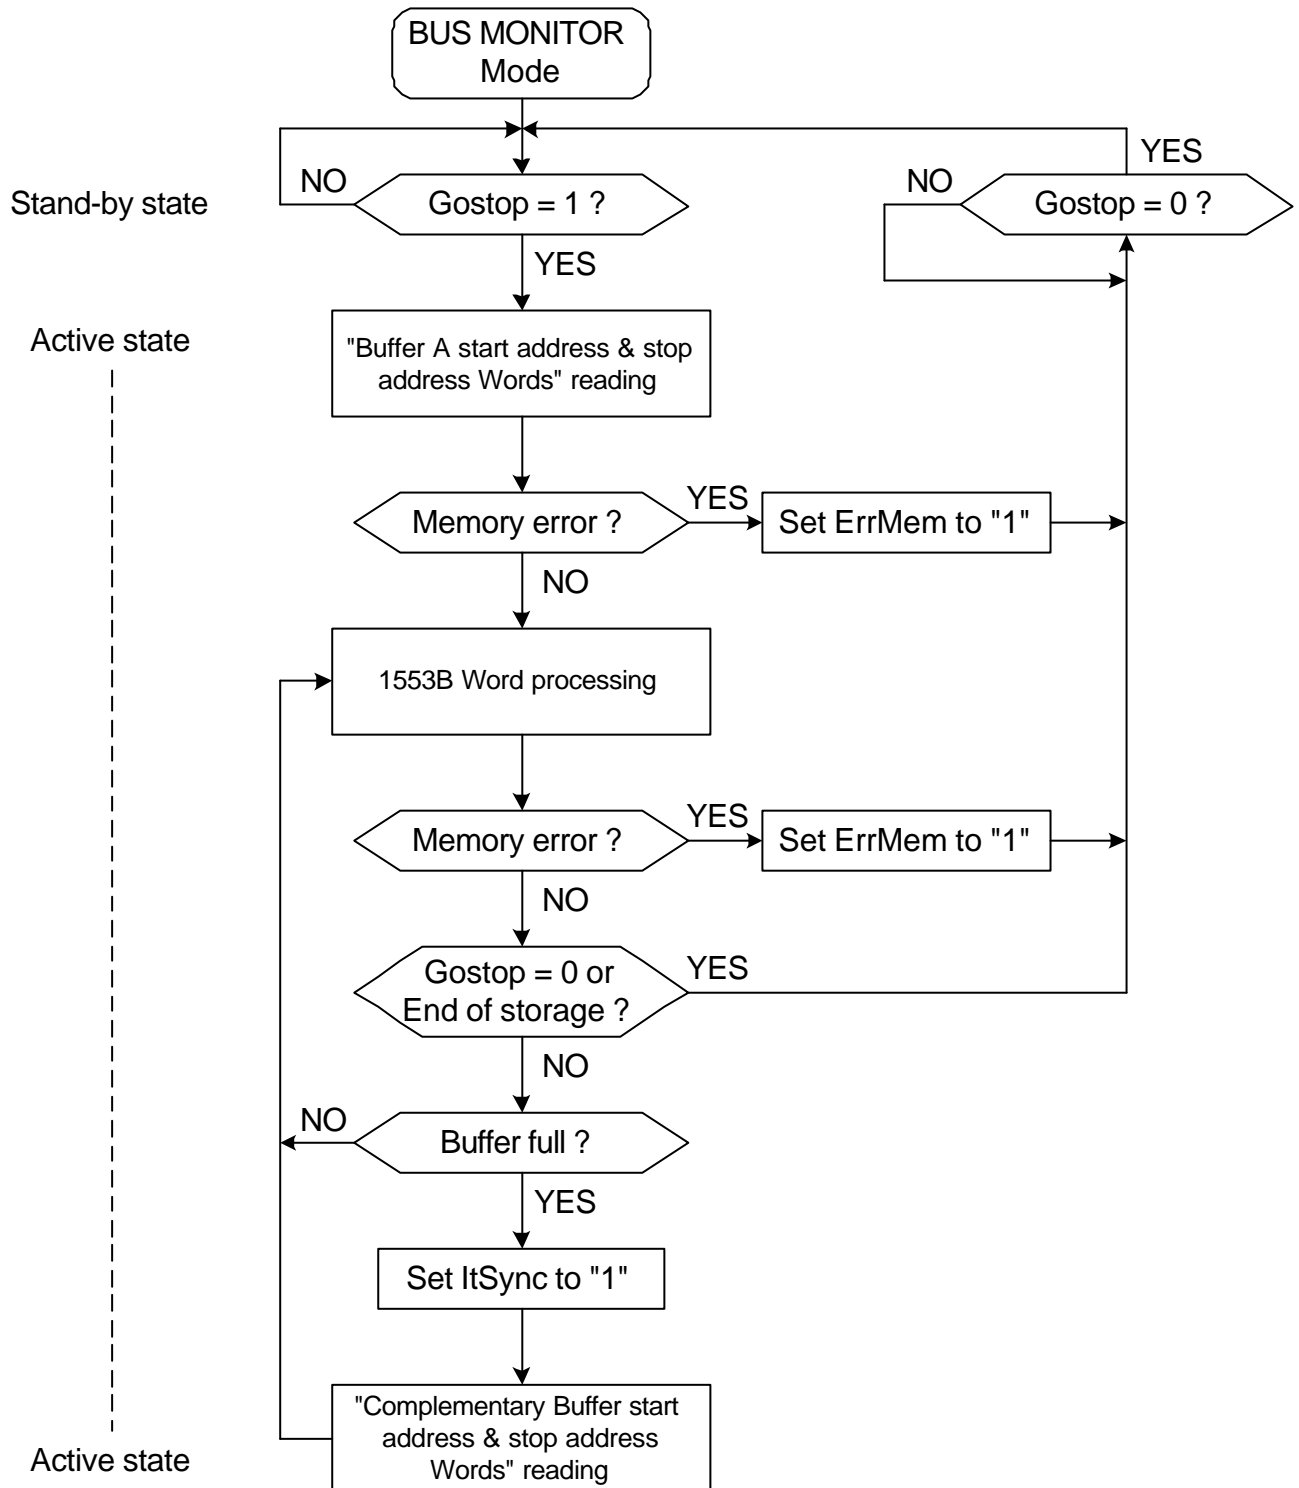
BUS MONITOR Mode

YES

NO

NO

Stand-by state

Gostop = 1 ?

Gostop = 0 ?

YES

Active state

"Buffer A start address & stop address Words" reading

YES

Memory error ?

Set ErrMem to "1"

NO

1553B Word processing

YES

Memory error ?

Set ErrMem to "1"

NO

Gostop = 0 or End of storage ?

YES

NO

NO

Buffer full ?

YES

Set ItSync to "1"

"Complementary Buffer start address & stop address Words" reading

Active state